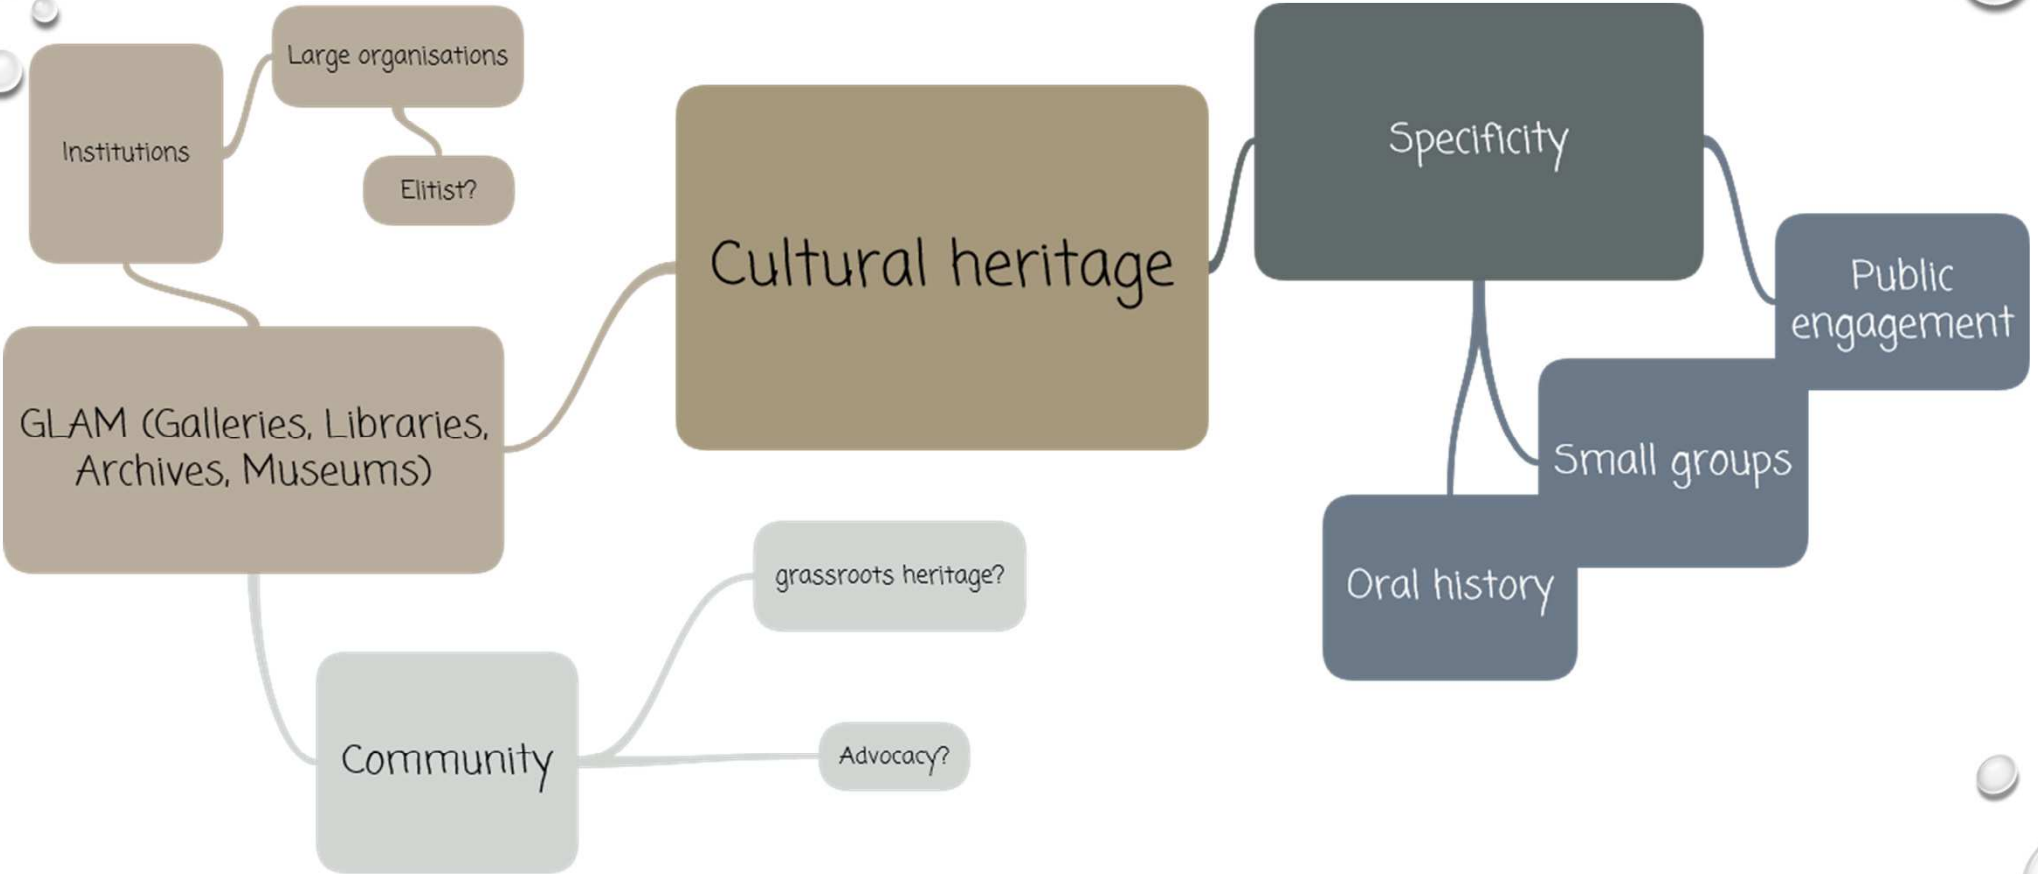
Large organisations

Institutions

Elitist?

Cultural heritage

Specificity

Public engagement

Small groups

Oral history

GLAM (Galleries, Libraries, Archives, Museums)

grassroots heritage?

Community

Advocacy?